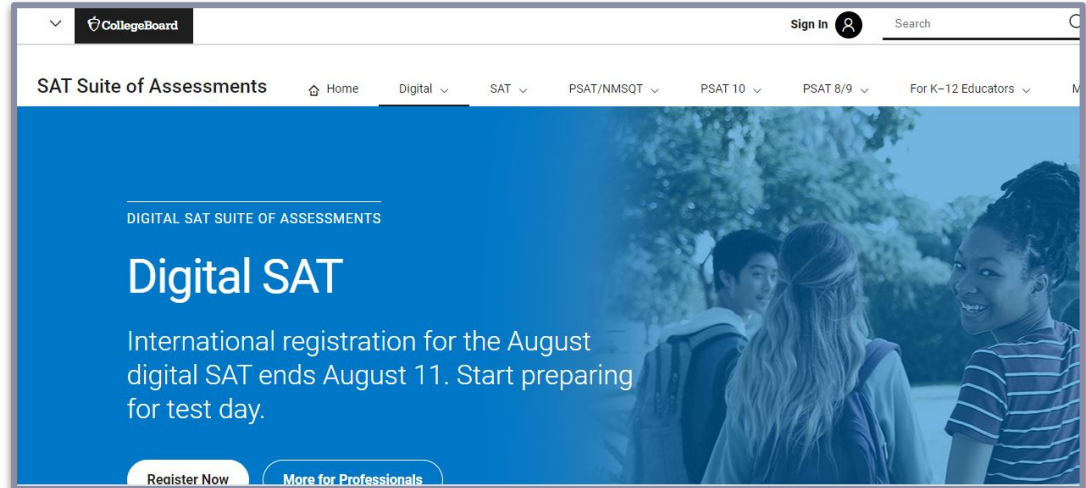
CollegeBoard

Sign In

Search

SAT Suite of Assessments

Home Digital SAT PSAT/NMSQT PSAT 10 PSAT 8/9 For K–12 Educators M

DIGITAL SAT SUITE OF ASSESSMENTS

Digital SAT

International registration for the August digital SAT ends August 11. Start preparing for test day.

Register Now

More for Professionals